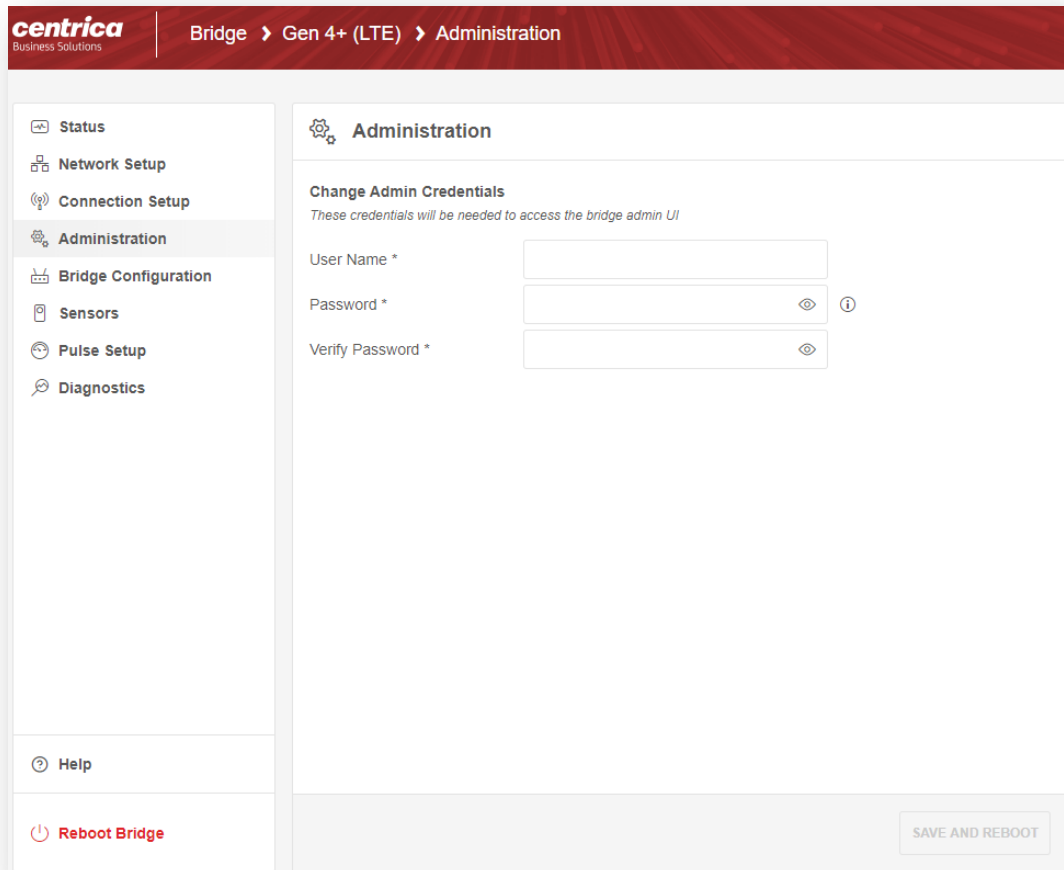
centrica
Business Solutions

Bridge › Gen 4+ (LTE) › Administration

Status
Network Setup
Connection Setup
Administration
Bridge Configuration
Sensors
Pulse Setup
Diagnostics

Administration

Change Admin Credentials
These credentials will be needed to access the bridge admin UI

User Name *
Password *
Verify Password *

Help

Reboot Bridge

SAVE AND REBOOT